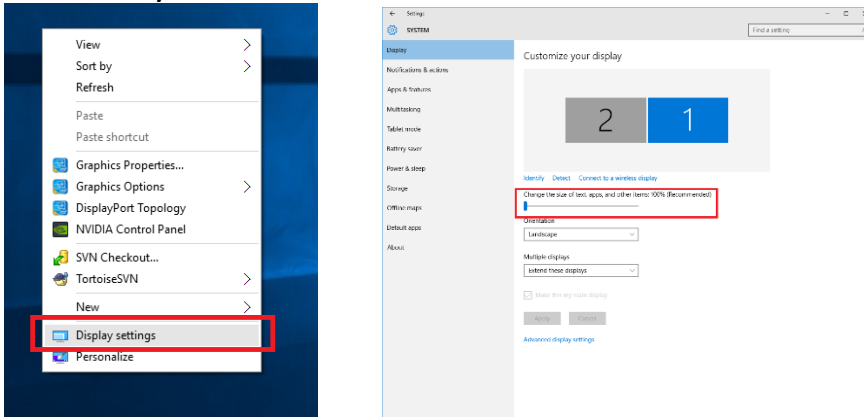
View
Sort by
Refresh
Paste
Paste shortcut
Graphics Properties...
Graphics Options
DisplayPort Topology
NVIDIA Control Panel
SVN Checkout...
TortoiseSVN
New
Display settings
Personalize

Settings
SYSTEM
Find a setting
Display
Notifications & actions
Apps & features
Multitasking
Tablet mode
Battery saver
Power & sleep
Storage
Offline maps
Default apps
About

Customize your display
2
1
Identify Detect Connect to a wireless display
Change the size of text, apps, and other items: 100% (Recommended)
Orientation
Landscape
Multiple displays
Extend these displays
Make this my main display
Apply Cancel
Advanced display settings